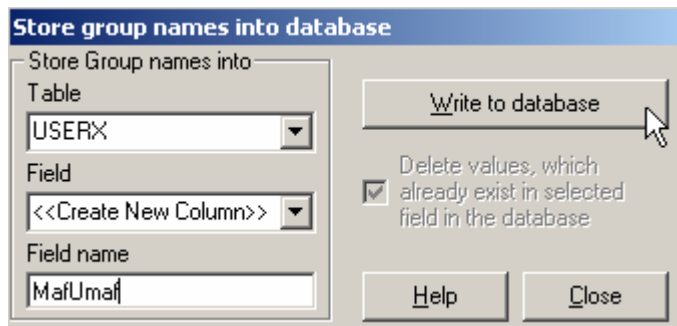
Store group names into database

Store Group names into

Table

USERX

Field

<<Create New Column>>

Field name

MafUmaf

Write to database

Delete values, which already exist in selected field in the database

Help

Close